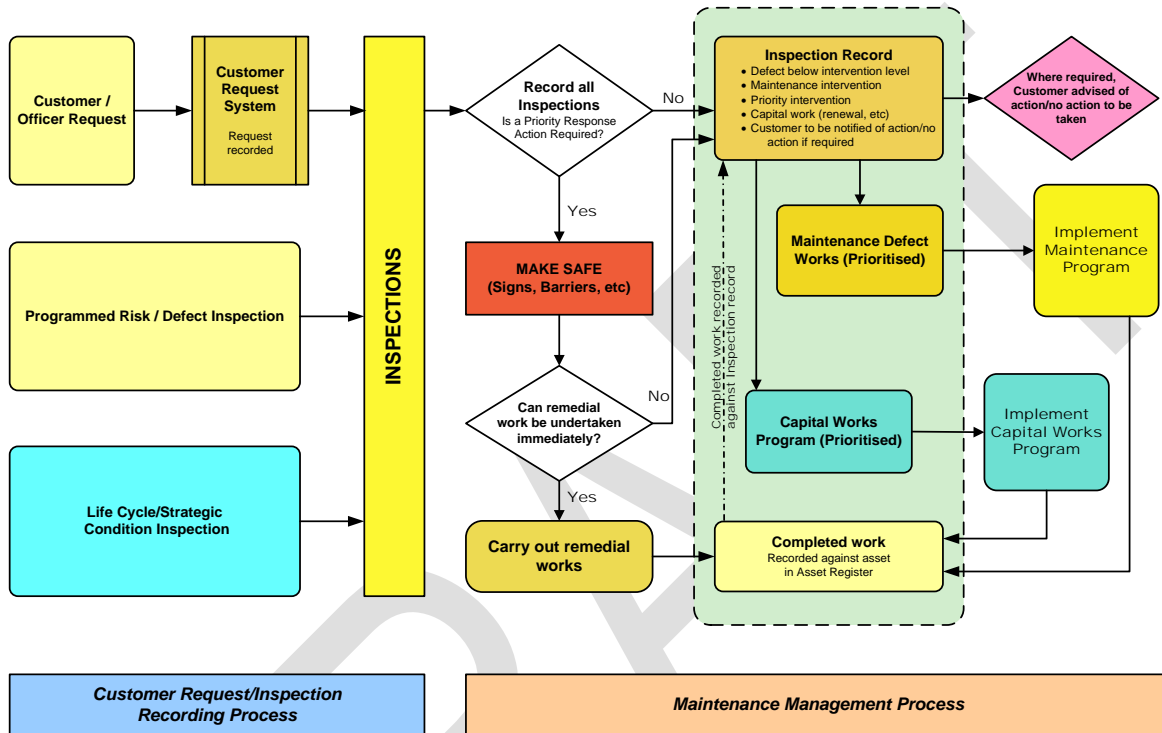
Customer / Officer Request

Customer Request System

Request recorded

Programmed Risk / Defect Inspection

Life Cycle/Strategic Condition Inspection

INSPECTIONS

Record all Inspections

Is a Priority Response Action Required?

No

Yes

MAKE SAFE (Signs, Barriers, etc)

Can remedial work be undertaken immediately?

No

Yes

Carry out remedial works

Inspection Record

• Defect below intervention level
• Maintenance intervention
• Priority intervention
• Capital work (renewal, etc)
• Customer to be notified of action/no action if required

Where required, Customer advised of action/no action to be taken

Maintenance Defect Works (Prioritised)

Implement Maintenance Program

Completed work recorded against inspection record

Capital Works Program (Prioritised)

Implement Capital Works Program

Completed work

Recorded against asset in Asset Register

Customer Request/Inspection Recording Process

Maintenance Management Process

DRAFT